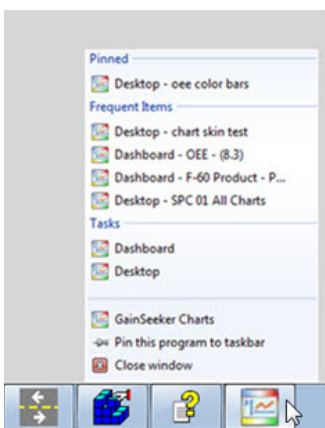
Pinned

Desktop - oee color bars

Frequent Items

Desktop - chart skin test

Dashboard - OEE - (8.3)

Dashboard - F-60 Product - P...

Desktop - SPC 01 All Charts

Tasks

Dashboard

Desktop

GainSeeker Charts

Pin this program to taskbar

Close window